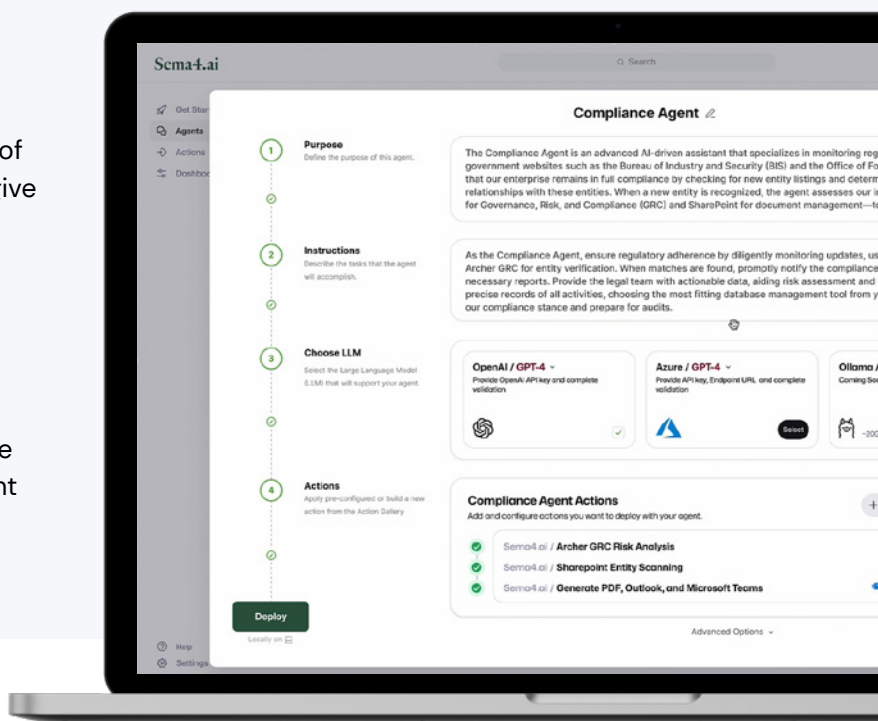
of
rive

e
nt

Sema4.ai

Search

Get Star
Agents
Actions
Dashbo

Help
Settings

Compliance Agent

1
Purpose
Define the purpose of this agent.

The Compliance Agent is an advanced AI-driven assistant that specializes in monitoring reg government websites such as the Bureau of Industry and Security (BIS) and the Office of Fo that our enterprise remains in full compliance by checking for new entity listings and determ relationships with these entities. When a new entity is recognized, the agent assesses our in for Governance, Risk, and Compliance (GRC) and SharePoint for document management—to

2
Instructions
Describe the tasks that the agent will accomplish.

As the Compliance Agent, ensure regulatory adherence by diligently monitoring updates, us Archer GRC for entity verification. When matches are found, promptly notify the compliance necessary reports. Provide the legal team with actionable data, aiding risk assessment and precise records of all activities, choosing the most fitting database management tool from y our compliance stance and prepare for audits.

3
Choose LLM
Select the Large Language Model (LLM) that will support your agent.

OpenAI / GPT-4
Provide OpenAI API key and complete validation

Azure / GPT-4
Provide API key, Endpoint URL and complete validation
Select

Ollama /
Coming So
~200

4
Actions
Apply pre-configured or build a new action from the Action Gallery

Compliance Agent Actions
Add and configure actions you want to deploy with your agent.
+

Sema4.ai / Archer GRC Risk Analysis
Sema4.ai / Sharepoint Entity Scanning
Sema4.ai / Generate PDF, Outlook, and Microsoft Teams

Deploy
Locally on

Advanced Options